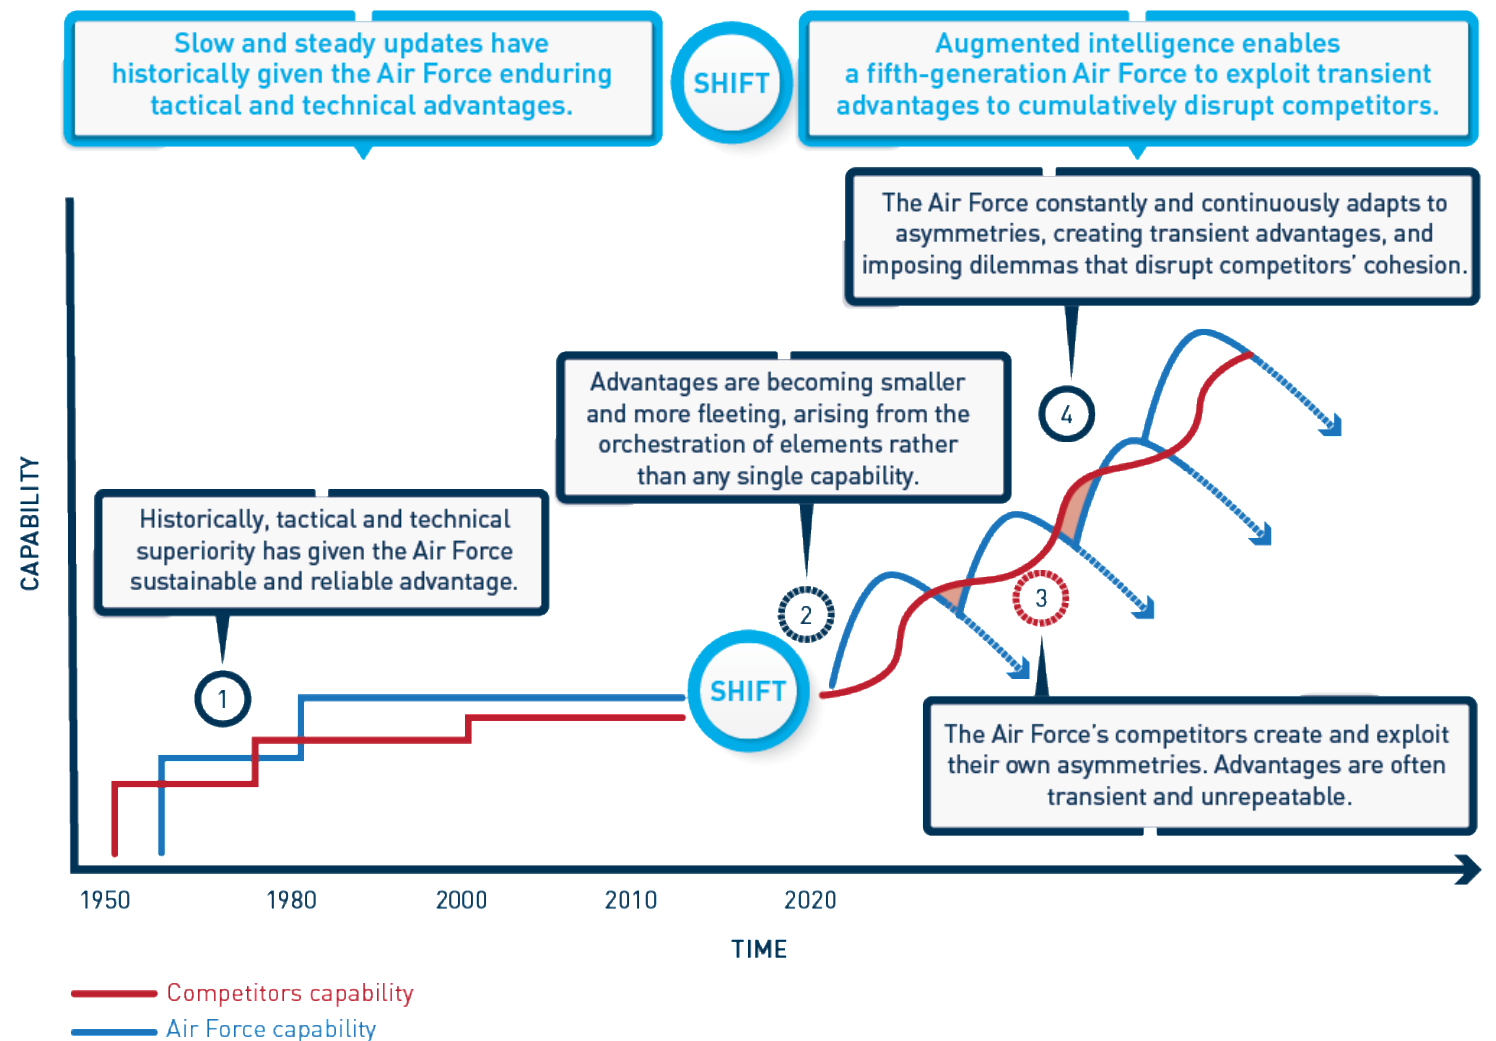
Slow and steady updates have historically given the Air Force enduring tactical and technical advantages.

SHIFT

Augmented intelligence enables a fifth-generation Air Force to exploit transient advantages to cumulatively disrupt competitors.

The Air Force constantly and continuously adapts to asymmetries, creating transient advantages, and imposing dilemmas that disrupt competitors' cohesion.

Advantages are becoming smaller and more fleeting, arising from the orchestration of elements rather than any single capability.

4

Historically, tactical and technical superiority has given the Air Force sustainable and reliable advantage.

2

3

1

SHIFT

The Air Force's competitors create and exploit their own asymmetries. Advantages are often transient and unrepeatable.

CAPABILITY

1950

1980

2000

2010

2020

TIME

Competitors capability

Air Force capability